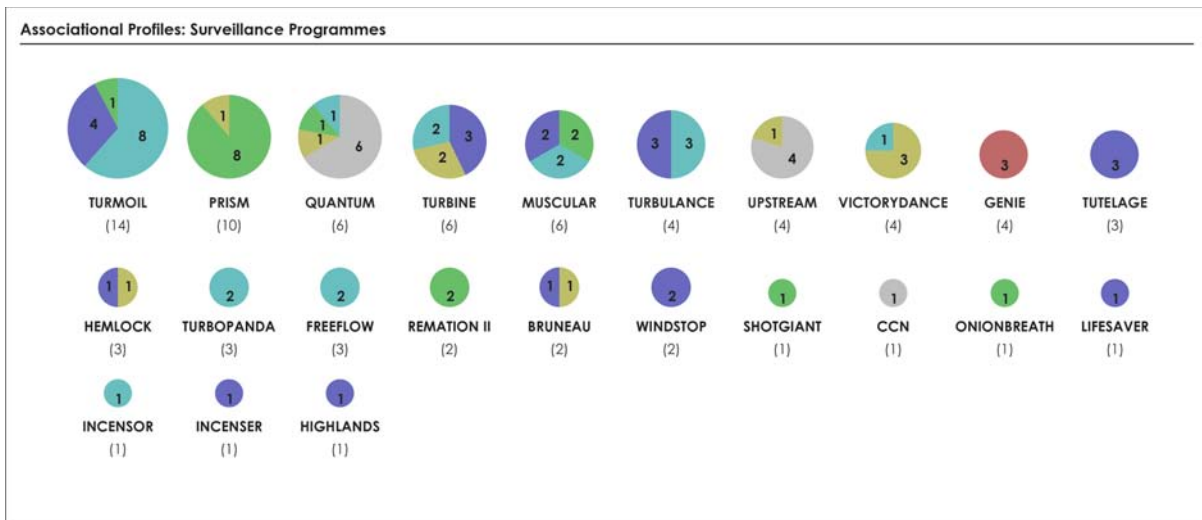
Associational Profiles: Surveillance Programmes

4 1 8
TURMOIL
(14)

1 8
PRISM
(10)

1 1 1 6
QUANTUM
(6)

2 3 2
TURBINE
(6)

2 2 2
MUSCULAR
(6)

3 3
TURBULANCE
(4)

1 4
UPSTREAM
(4)

1 3
VICTORYDANCE
(4)

3
GENIE
(4)

3
TUTELAGE
(3)

1 1
HEMLOCK
(3)

2
TURBOPANDA
(3)

2
FREEFLOW
(3)

2
REMATION II
(2)

1 1
BRUNEAU
(2)

2
WINDSTOP
(2)

1
SHOTGIANT
(1)

1
CCN
(1)

1
ONIONBREATH
(1)

1
LIFESAVER
(1)

1
INCENSOR
(1)

1
INCENSER
(1)

1
HIGHLANDS
(1)